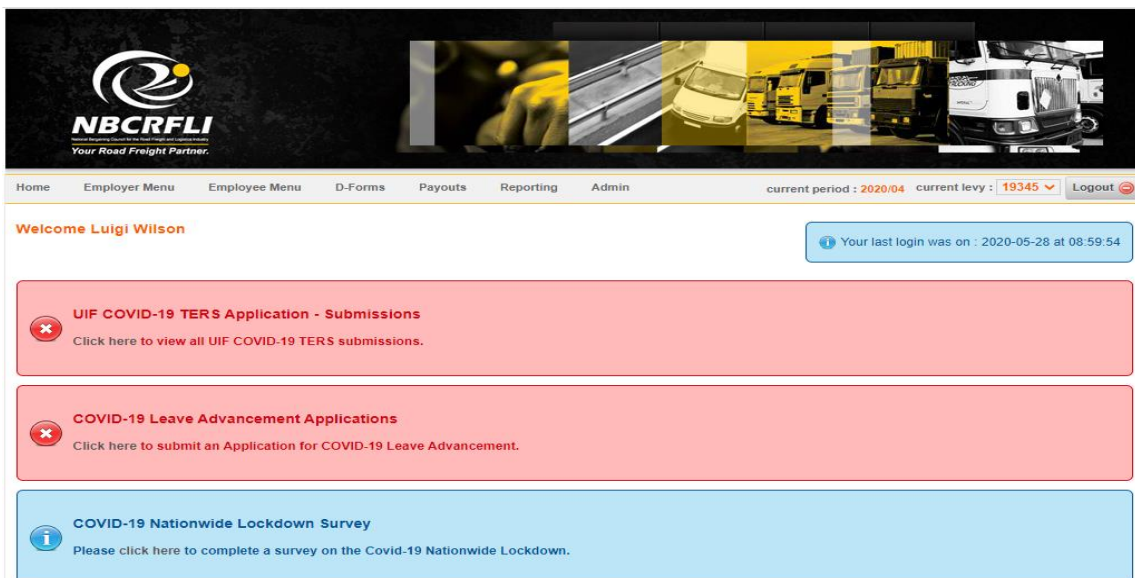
NBCRFLI
National Bargaining Council for the Road Freight and Logistics Industry
Your Road Freight Partner.

Home Employer Menu Employee Menu D-Forms Payouts Reporting Admin current period : 2020/04 current levy : 19345 Logout

Welcome Luigi Wilson

Your last login was on : 2020-05-28 at 08:59:54

UIF COVID-19 TERS Application - Submissions
Click here to view all UIF COVID-19 TERS submissions.

COVID-19 Leave Advancement Applications
Click here to submit an Application for COVID-19 Leave Advancement.

COVID-19 Nationwide Lockdown Survey
Please click here to complete a survey on the Covid-19 Nationwide Lockdown.